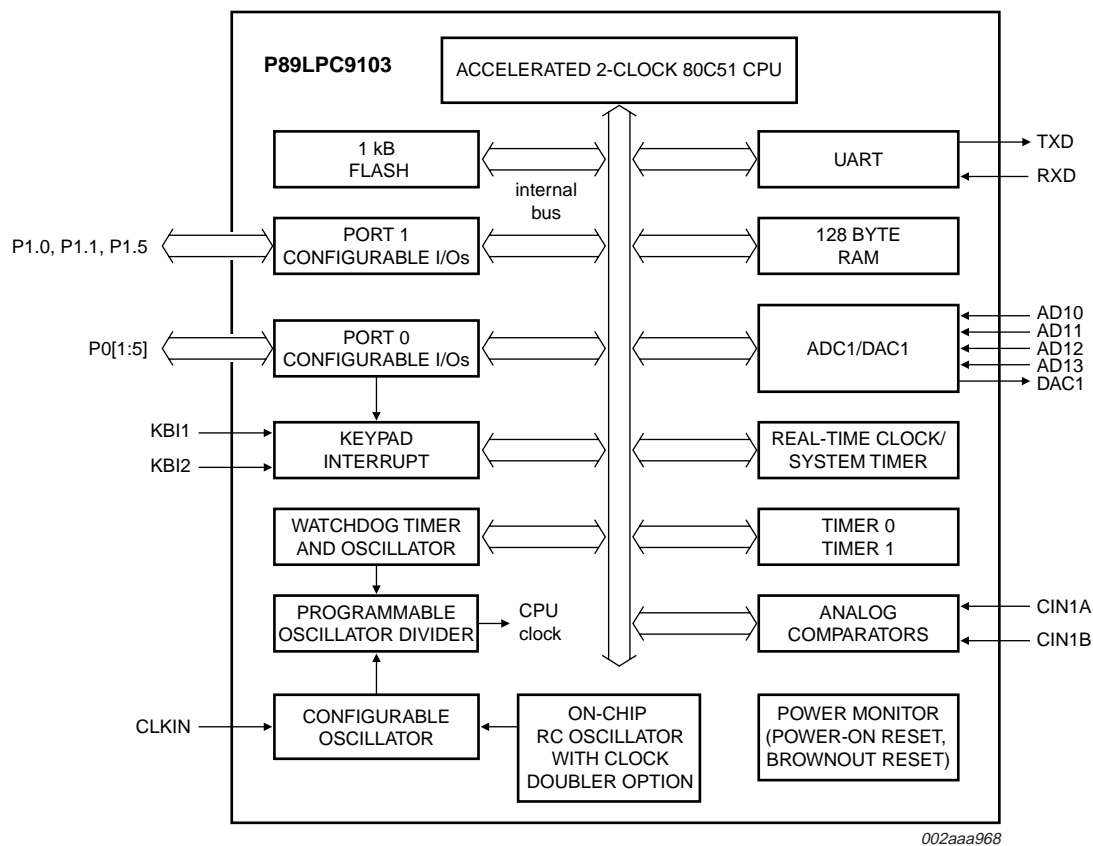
P89LPC9103

ACCELERATED 2-CLOCK 80C51 CPU

1 kB
FLASH

internal
bus

UART

TXD

RXD

P1.0, P1.1, P1.5

PORT 1
CONFIGURABLE I/Os

128 BYTE
RAM

AD10
AD11
AD12
AD13
DAC1

P0[1:5]

PORT 0
CONFIGURABLE I/Os

ADC1/DAC1

KBI1

KBI2

KEYPAD
INTERRUPT

REAL-TIME CLOCK/
SYSTEM TIMER

WATCHDOG TIMER
AND OSCILLATOR

TIMER 0
TIMER 1

PROGRAMMABLE
OSCILLATOR DIVIDER

CPU
clock

ANALOG
COMPARATORS

CIN1A

CIN1B

CLKIN

CONFIGURABLE
OSCILLATOR

ON-CHIP
RC OSCILLATOR
WITH CLOCK
DOUBLER OPTION

POWER MONITOR
(POWER-ON RESET,
BROWNOUT RESET)

002aaa968